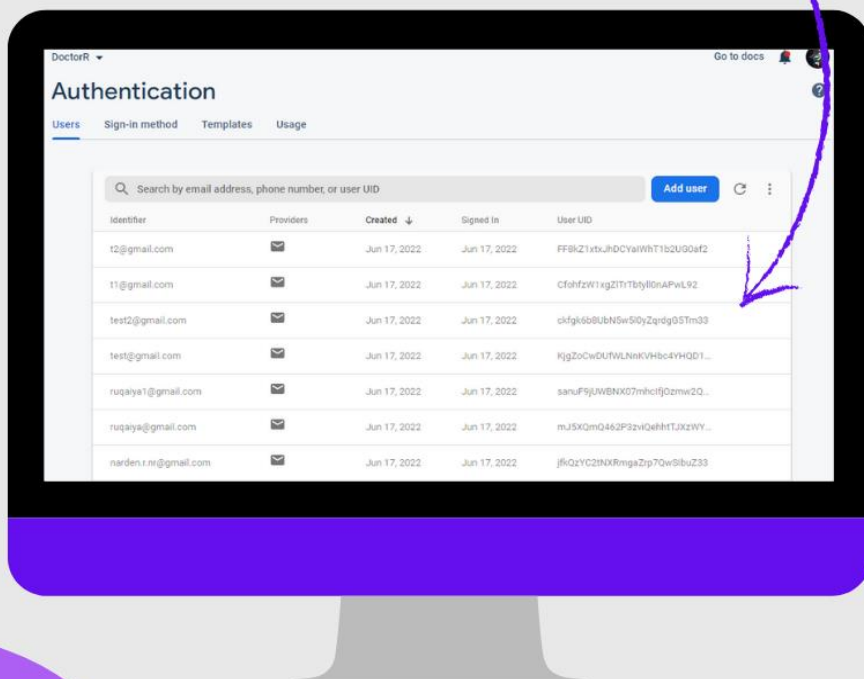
DoctorR

Go to docs

Authentication

Users Sign-in method Templates Usage

Search by email address, phone number, or user UID

Add user

| Identifier | Providers | Created ↓ | Signed In | User UID |
|---|---|---|---|---|
| t2@gmail.com | | Jun 17, 2022 | Jun 17, 2022 | FF8kZ1xtxJhDCYalWhT1b2UG0af2 |
| t1@gmail.com | | Jun 17, 2022 | Jun 17, 2022 | CfohfzW1xgZlTrTbtyll0nAPwL92 |
| test2@gmail.com | | Jun 17, 2022 | Jun 17, 2022 | ckfgk6b8UbN5w5I0yZqrdgG5Tm33 |
| test@gmail.com | | Jun 17, 2022 | Jun 17, 2022 | KjgZoCwDUfWLNnKVHbc4YHQD1... |
| ruqaiya1@gmail.com | | Jun 17, 2022 | Jun 17, 2022 | sanuF9jUWBNX07mhcIfjOzmw2Q... |
| ruqaiya@gmail.com | | Jun 17, 2022 | Jun 17, 2022 | mJ5XQmQ462P3zviQehhtTJXzWY... |
| narden.r.nr@gmail.com | | Jun 17, 2022 | Jun 17, 2022 | jfkQzYC2tNXRmgaZrp7QwSIbuZ33 |